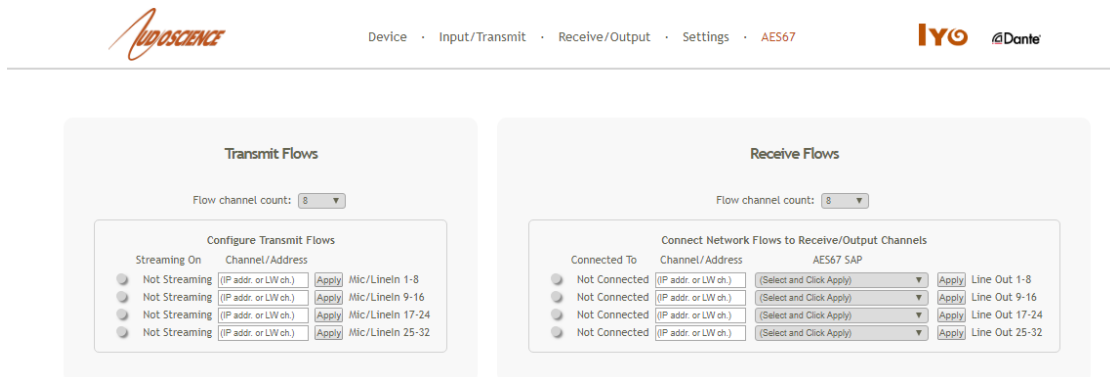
AUDIOSCIENCE

Device · Input/Transmit · Receive/Output · Settings · AES67

IYO Dante

Transmit Flows

Flow channel count: 8

Configure Transmit Flows

Streaming On Channel/Address

Not Streaming (IP addr. or LW ch.) Apply Mic/LineIn 1-8
Not Streaming (IP addr. or LW ch.) Apply Mic/LineIn 9-16
Not Streaming (IP addr. or LW ch.) Apply Mic/LineIn 17-24
Not Streaming (IP addr. or LW ch.) Apply Mic/LineIn 25-32

Receive Flows

Flow channel count: 8

Connect Network Flows to Receive/Output Channels

Connected To Channel/Address AES67 SAP

Not Connected (IP addr. or LW ch.) (Select and Click Apply) Apply Line Out 1-8
Not Connected (IP addr. or LW ch.) (Select and Click Apply) Apply Line Out 9-16
Not Connected (IP addr. or LW ch.) (Select and Click Apply) Apply Line Out 17-24
Not Connected (IP addr. or LW ch.) (Select and Click Apply) Apply Line Out 25-32